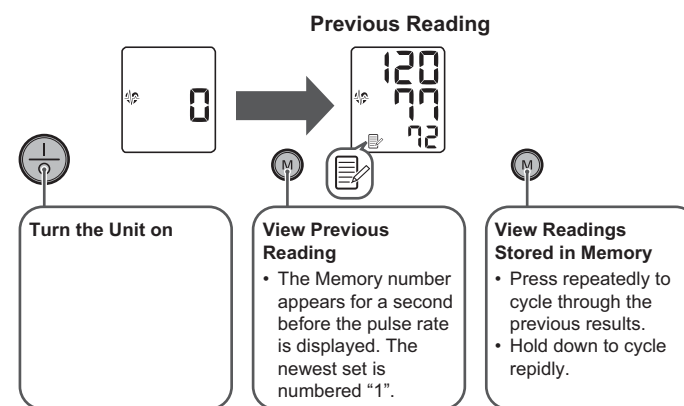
Previous Reading

0

120
77
72

M

M

Turn the Unit on

View Previous Reading

• The Memory number appears for a second before the pulse rate is displayed. The newest set is numbered "1".

View Readings Stored in Memory

• Press repeatedly to cycle through the previous results.
• Hold down to cycle repidly.